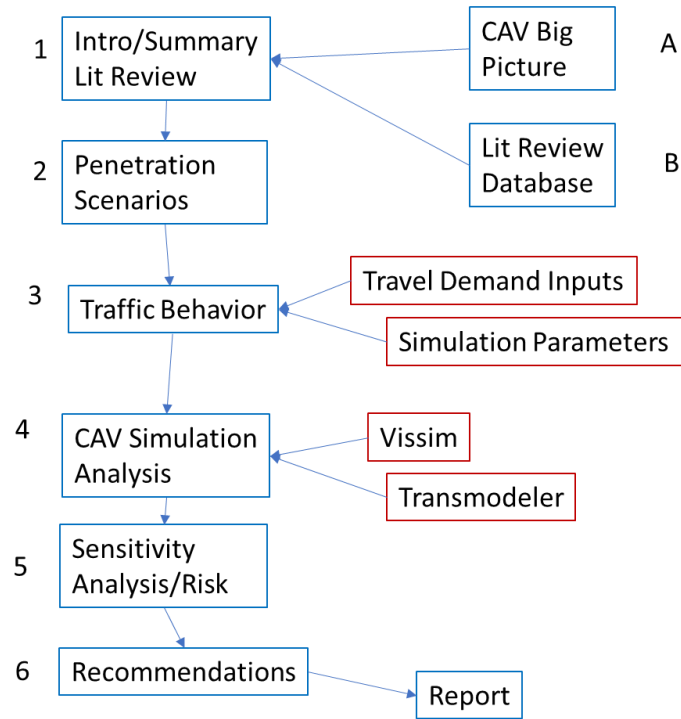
1 Intro/Summary Lit Review

CAV Big Picture A

2 Penetration Scenarios

Lit Review Database B

3 Traffic Behavior

Travel Demand Inputs

Simulation Parameters

4 CAV Simulation Analysis

Vissim

Transmodeler

5 Sensitivity Analysis/Risk

6 Recommendations

Report